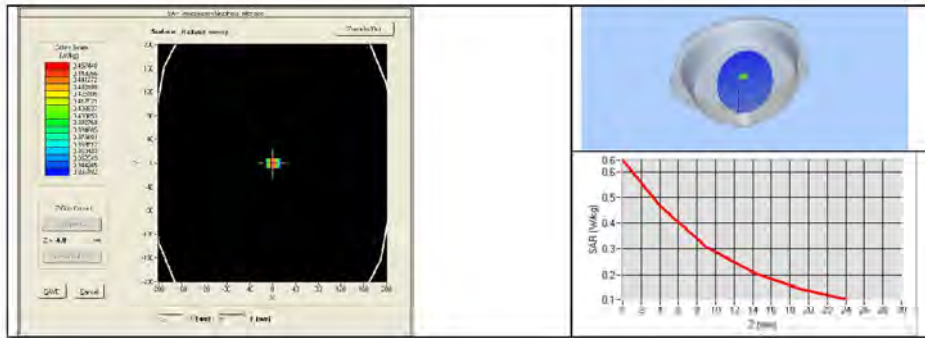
SAR measurement/surface picture

Surface: Radiated energy

Transfer/Out

Color Scale (W/kg)

Z = 4.0 mm

Quit Cancel

SAR (W/kg)

0.6
0.5
0.4
0.3
0.2
0.1

0 2 4 6 8 10 12 14 16 18 20 22 24 26 28 30

Z (mm)